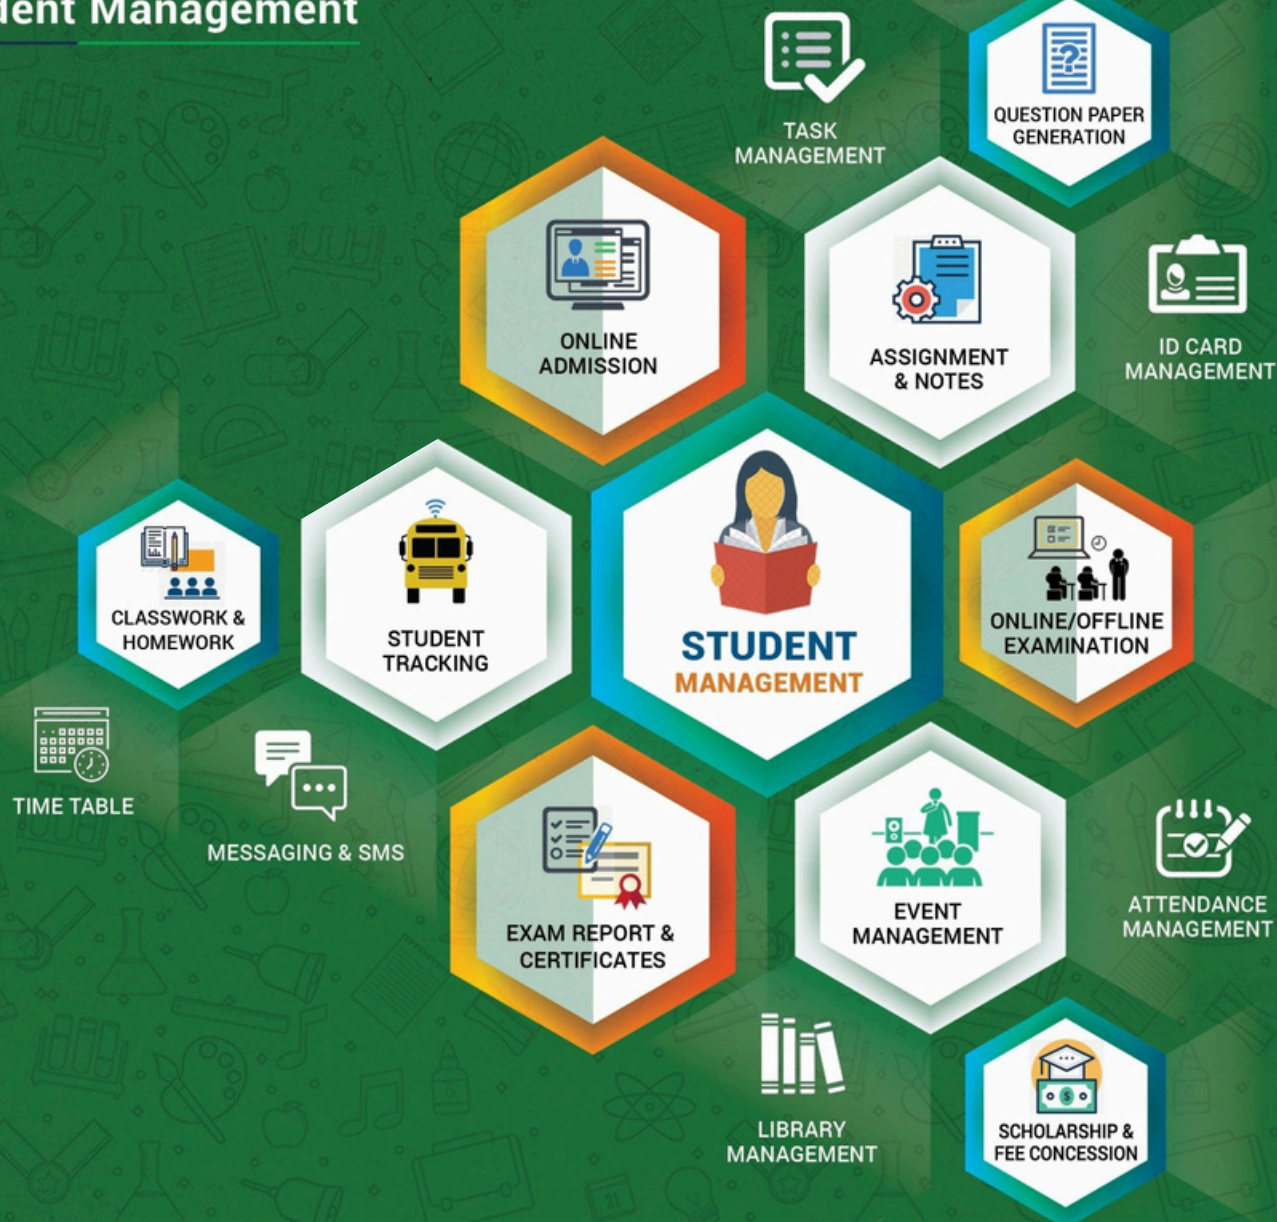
dent Management

TASK MANAGEMENT

QUESTION PAPER GENERATION

ONLINE ADMISSION

ASSIGNMENT & NOTES

ID CARD MANAGEMENT

CLASSWORK & HOMEWORK

STUDENT TRACKING

STUDENT MANAGEMENT

ONLINE/OFFLINE EXAMINATION

TIME TABLE

MESSAGING & SMS

EXAM REPORT & CERTIFICATES

EVENT MANAGEMENT

ATTENDANCE MANAGEMENT

LIBRARY MANAGEMENT

SCHOLARSHIP & FEE CONCESSION